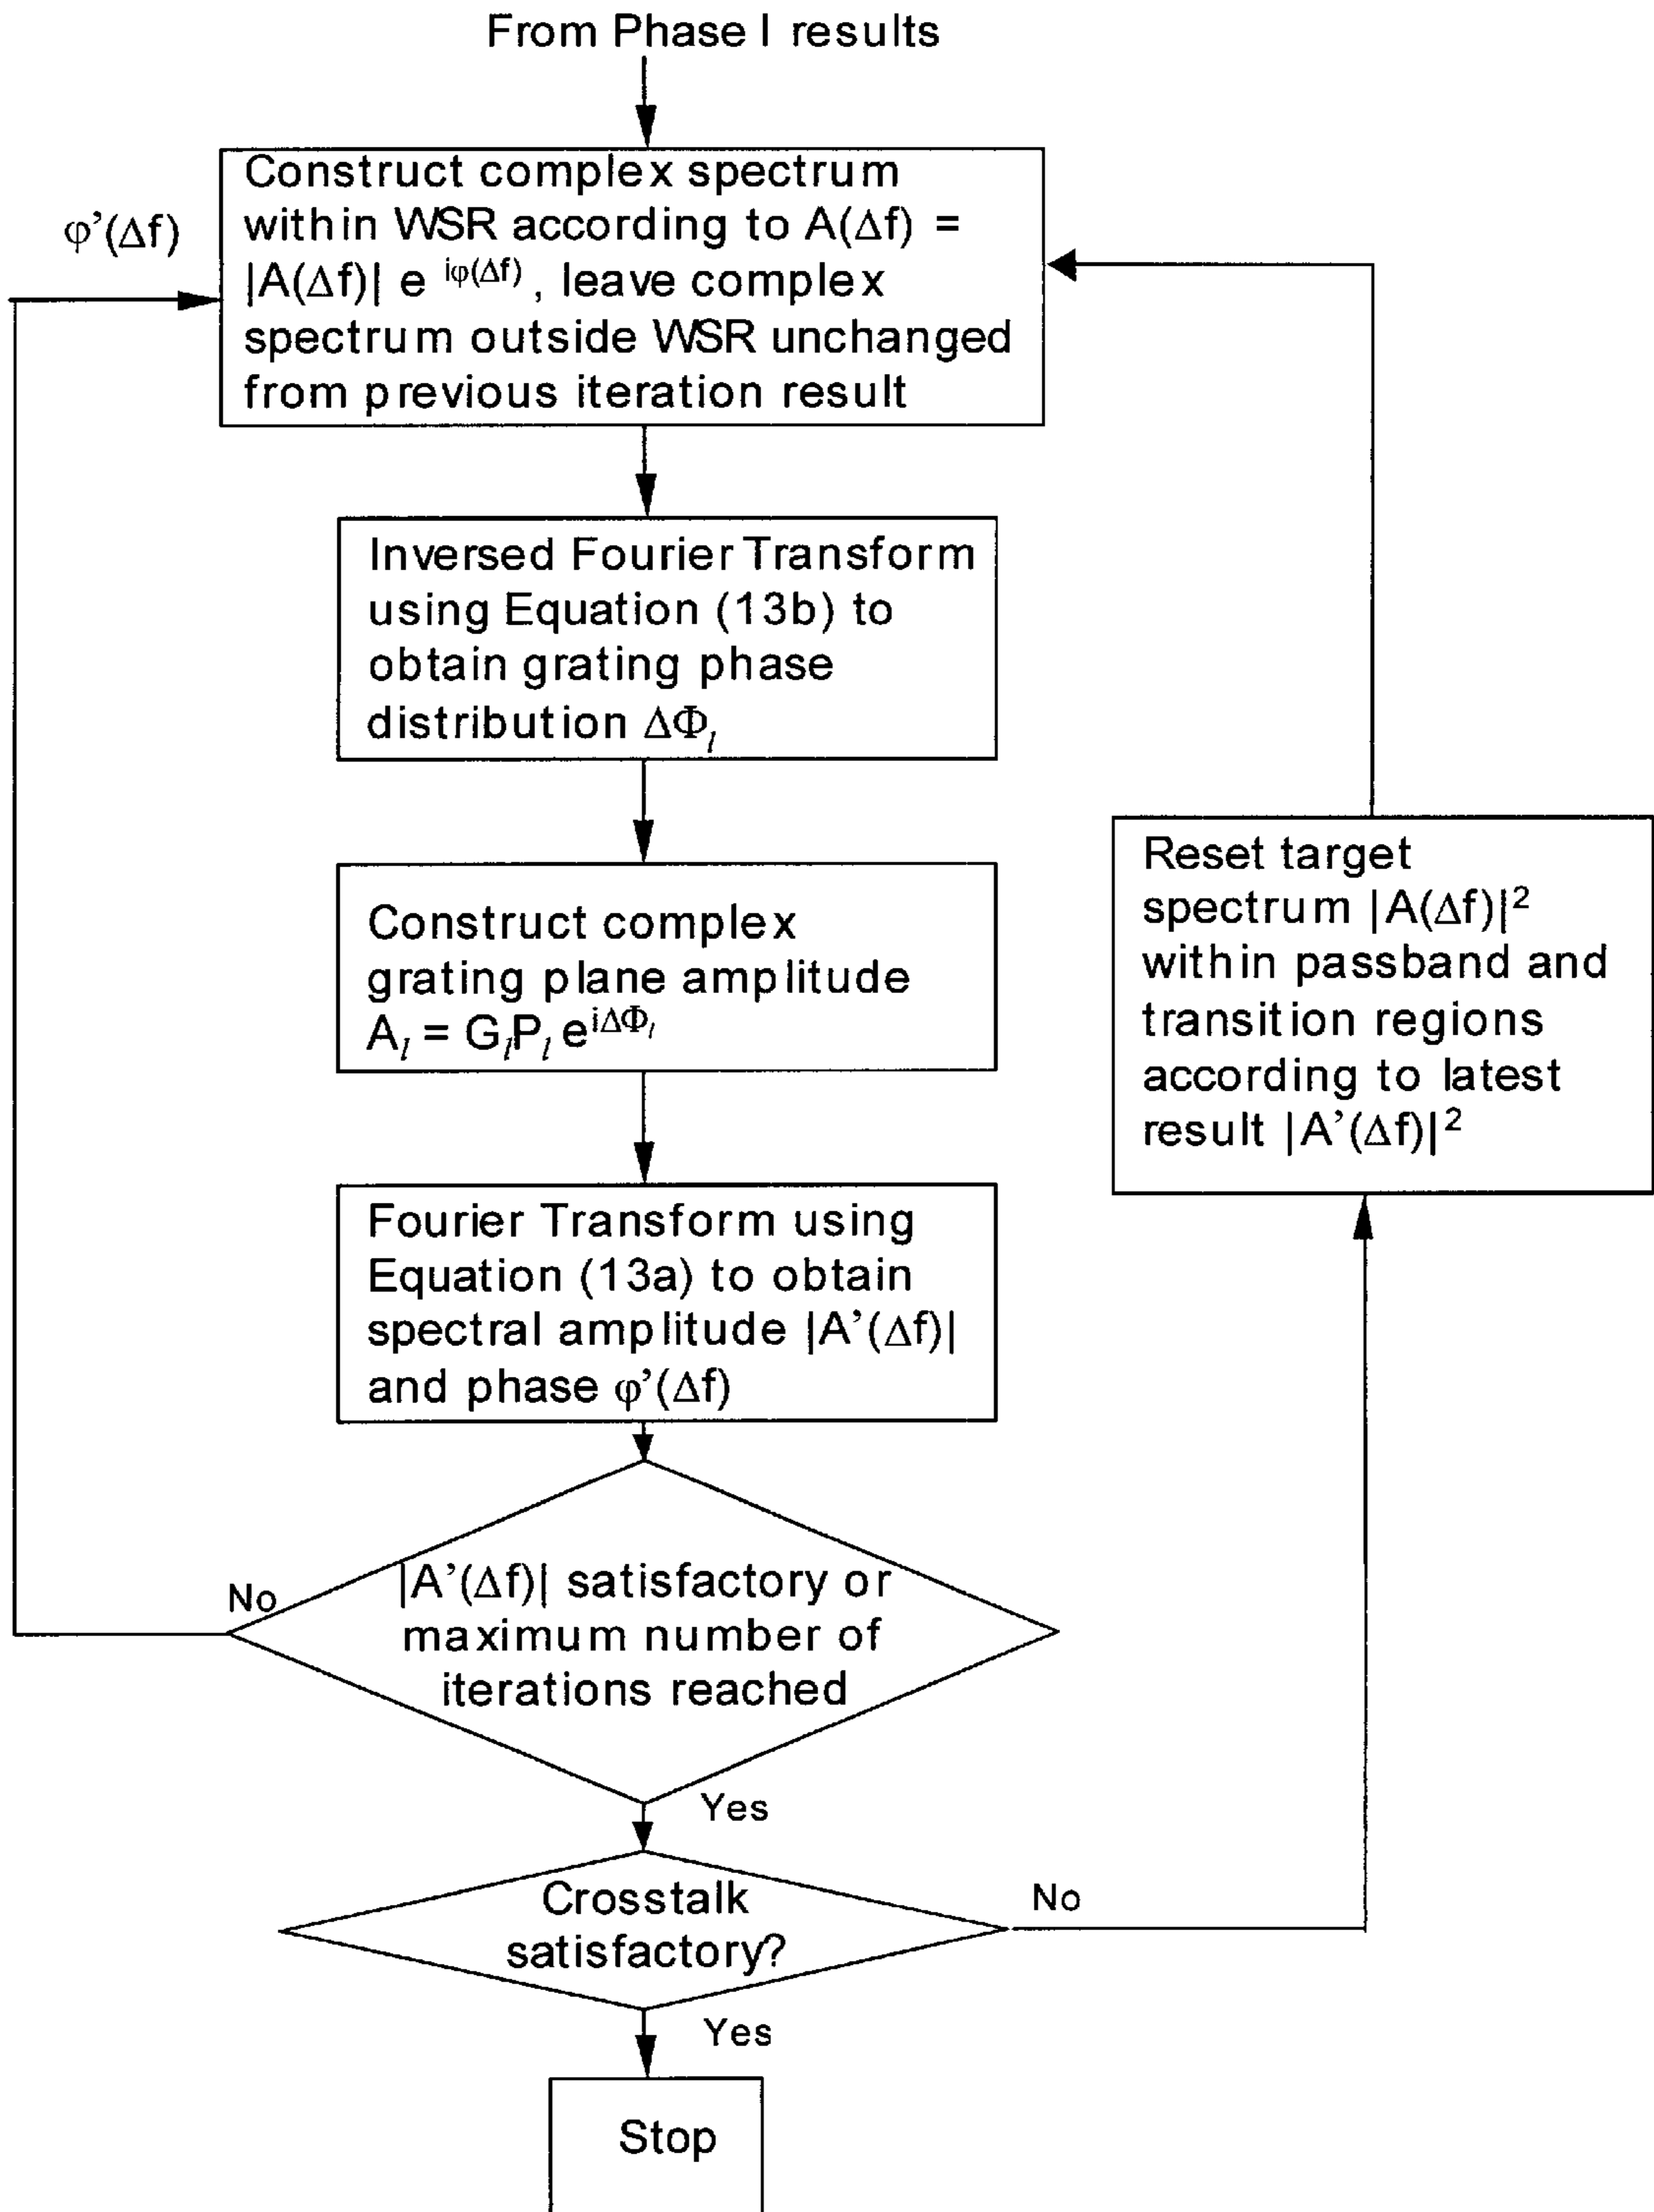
From Phase I results

$\varphi'(\Delta f)$

Construct complex spectrum within WSR according to $A(\Delta f) = |A(\Delta f)| e^{i\varphi(\Delta f)}$, leave complex spectrum outside WSR unchanged from previous iteration result

Inversed Fourier Transform using Equation (13b) to obtain grating phase distribution $\Delta\Phi_l$

Construct complex grating plane amplitude $A_l = G_l P_l e^{i\Delta\Phi_l}$

Fourier Transform using Equation (13a) to obtain spectral amplitude $|A'(\Delta f)|$ and phase $\varphi'(\Delta f)$

$|A'(\Delta f)|$ satisfactory or maximum number of iterations reached

No

Yes

Crosstalk satisfactory?

No

Yes

Stop

Reset target spectrum $|A(\Delta f)|^2$ within passband and transition regions according to latest result $|A'(\Delta f)|^2$